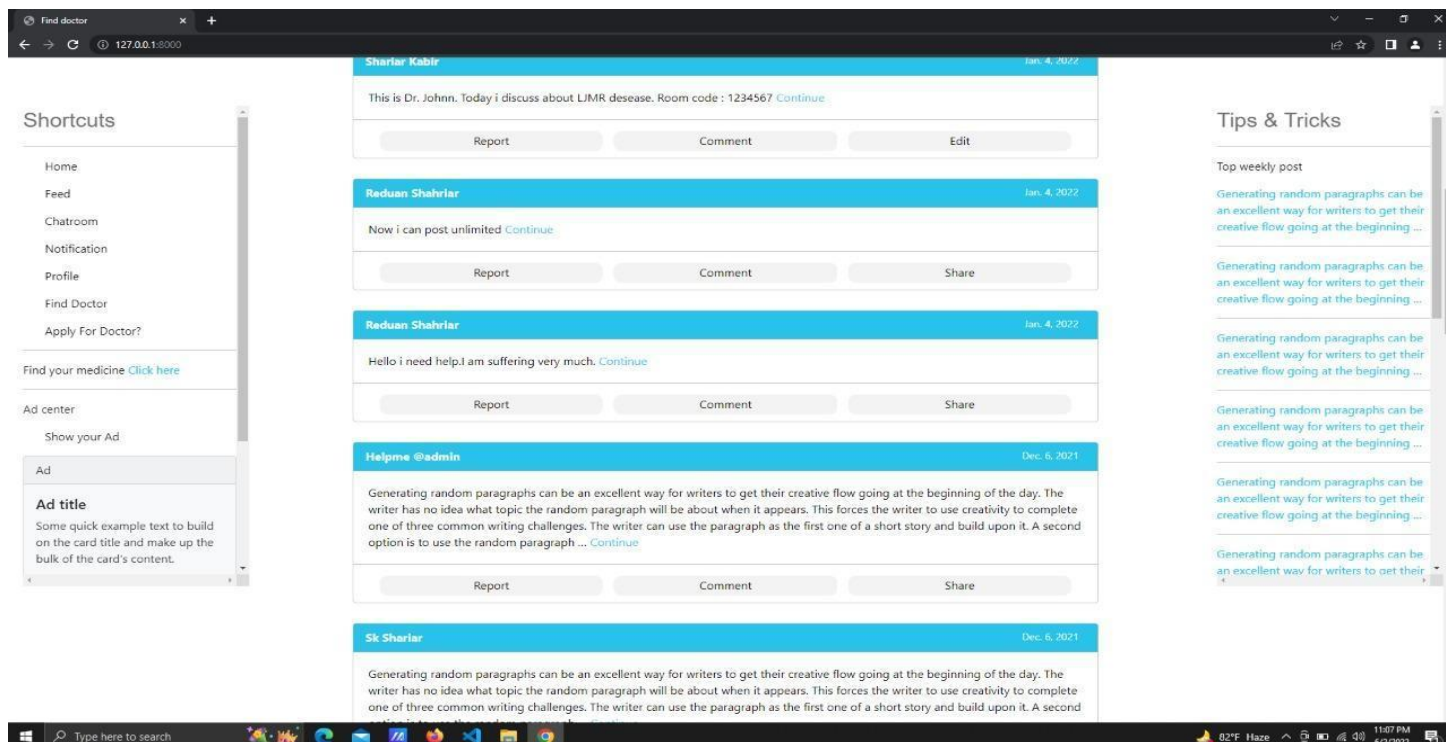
Find doctor

127.0.0.1:8000

Shortcuts

Home

Feed

Chatroom

Notification

Profile

Find Doctor

Apply For Doctor?

Find your medicine Click here

Ad center

Show your Ad

Ad

Ad title

Some quick example text to build on the card title and make up the bulk of the card's content.

Shariar Kabir Jan. 4, 2022

This is Dr. Johnn. Today i discuss about LJMR desease. Room code : 1234567 Continue

Report Comment Edit

Reduan Shahriar Jan. 4, 2022

Now i can post unlimited Continue

Report Comment Share

Reduan Shahriar Jan. 4, 2022

Hello i need help.I am suffering very much. Continue

Report Comment Share

Helpme @admin Dec. 6, 2021

Generating random paragraphs can be an excellent way for writers to get their creative flow going at the beginning of the day. The writer has no idea what topic the random paragraph will be about when it appears. This forces the writer to use creativity to complete one of three common writing challenges. The writer can use the paragraph as the first one of a short story and build upon it. A second option is to use the random paragraph ... Continue

Report Comment Share

Sk Shariar Dec. 6, 2021

Generating random paragraphs can be an excellent way for writers to get their creative flow going at the beginning of the day. The writer has no idea what topic the random paragraph will be about when it appears. This forces the writer to use creativity to complete one of three common writing challenges. The writer can use the paragraph as the first one of a short story and build upon it. A second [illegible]

Tips & Tricks

Top weekly post

Generating random paragraphs can be an excellent way for writers to get their creative flow going at the beginning ...

Generating random paragraphs can be an excellent way for writers to get their creative flow going at the beginning ...

Generating random paragraphs can be an excellent way for writers to get their creative flow going at the beginning ...

Generating random paragraphs can be an excellent way for writers to get their creative flow going at the beginning ...

Generating random paragraphs can be an excellent way for writers to get their creative flow going at the beginning ...

Generating random paragraphs can be an excellent way for writers to get their

Type here to search

82°F Haze 11:07 PM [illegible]